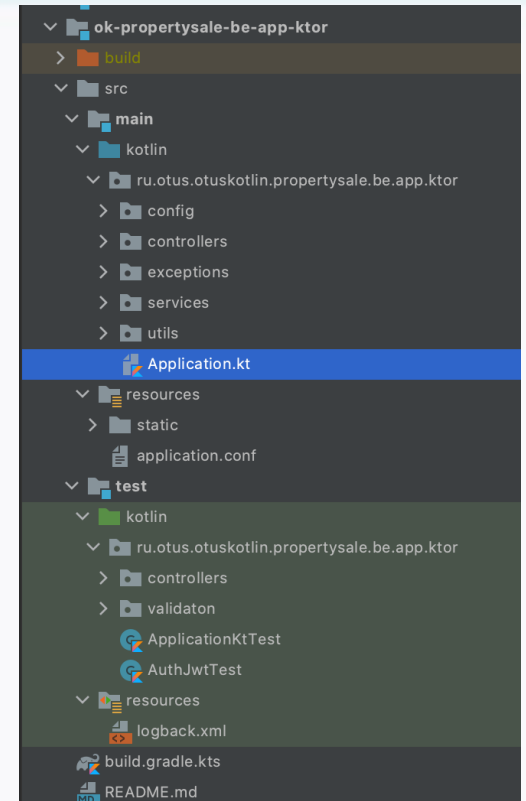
ok-propertysale-be-app-ktor
build
src
main
kotlin
ru.otus.otuskotlin.propertysale.be.app.ktor
config
controllers
exceptions
services
utils
Application.kt
resources
static
application.conf
test
kotlin
ru.otus.otuskotlin.propertysale.be.app.ktor
controllers
validaton
ApplicationKtTest
AuthJwtTest
resources
logback.xml
build.gradle.kts
README.md